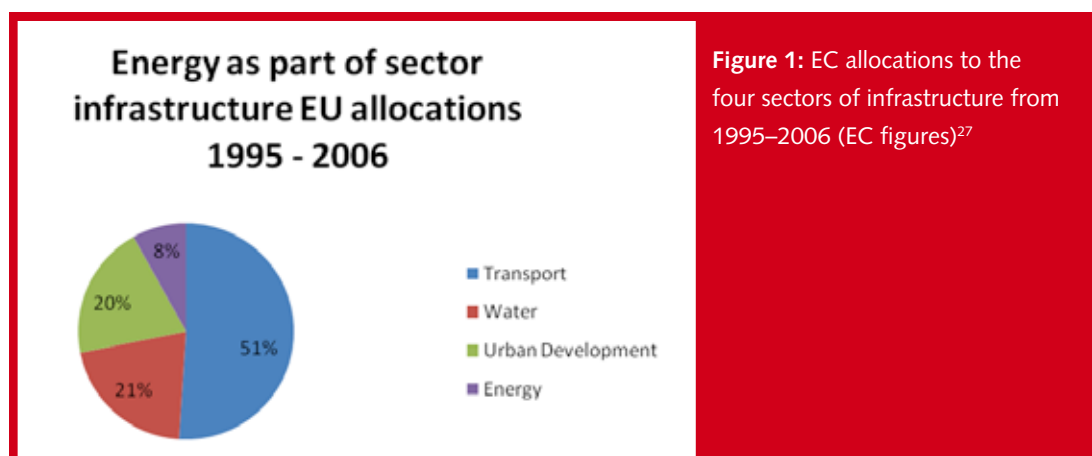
Energy as part of sector infrastructure EU allocations 1995 - 2006

8%

20%

51%

21%

Transport

Water

Urban Development

Energy

**Figure 1:** EC allocations to the four sectors of infrastructure from 1995–2006 (EC figures)$^{27}$